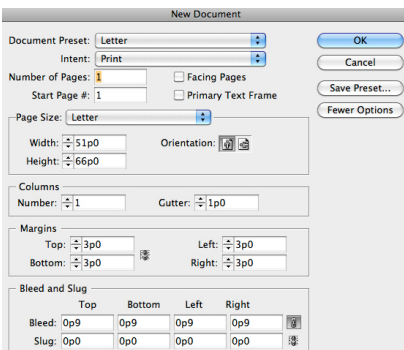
New Document

Document Preset: Letter

Intent: Print

Number of Pages: 1

Facing Pages

Start Page #: 1

Primary Text Frame

OK

Cancel

Save Preset...

Fewer Options

Page Size: Letter

Width: 51p0

Height: 66p0

Orientation:

Columns

Number: 1

Gutter: 1p0

Margins

Top: 3p0

Bottom: 3p0

Left: 3p0

Right: 3p0

Bleed and Slug

| | Top | Bottom | Left | Right |
|---|---|---|---|---|
| Bleed: | 0p9 | 0p9 | 0p9 | 0p9 |
| Slug: | 0p0 | 0p0 | 0p0 | 0p0 |